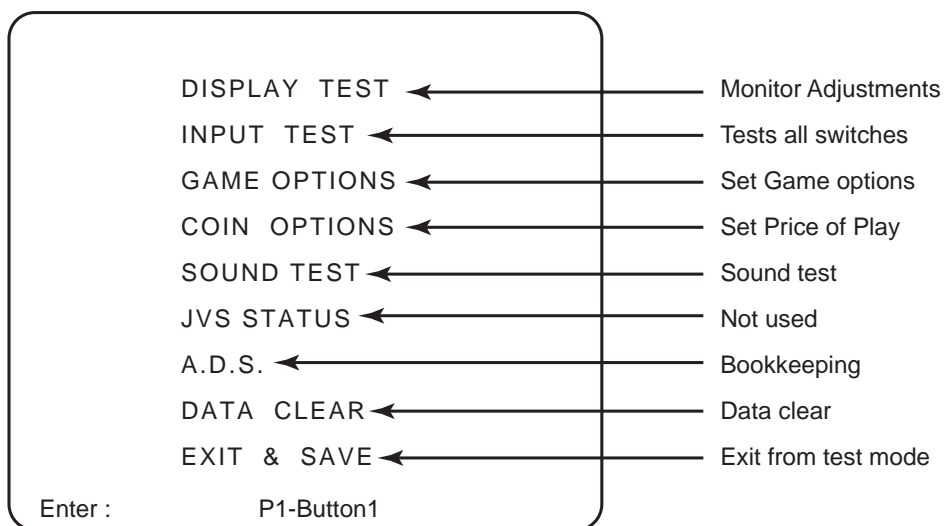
DISPLAY TEST
INPUT TEST
GAME OPTIONS
COIN OPTIONS
SOUND TEST
JVS STATUS
A.D.S.
DATA CLEAR
EXIT & SAVE

Enter : P1-Button1

Monitor Adjustments
Tests all switches
Set Game options
Set Price of Play
Sound test
Not used
Bookkeeping
Data clear
Exit from test mode